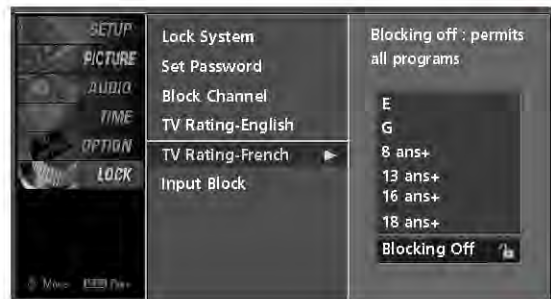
SETUP
PICTURE
AUDIO
TIME
OPTION
LOCK

Move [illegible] Prev.

Lock System
Set Password
Block Channel
TV Rating-English
TV Rating-French
Input Block

Blocking off : permits all programs

E
G
8 ans+
13 ans+
16 ans+
18 ans+
Blocking Off